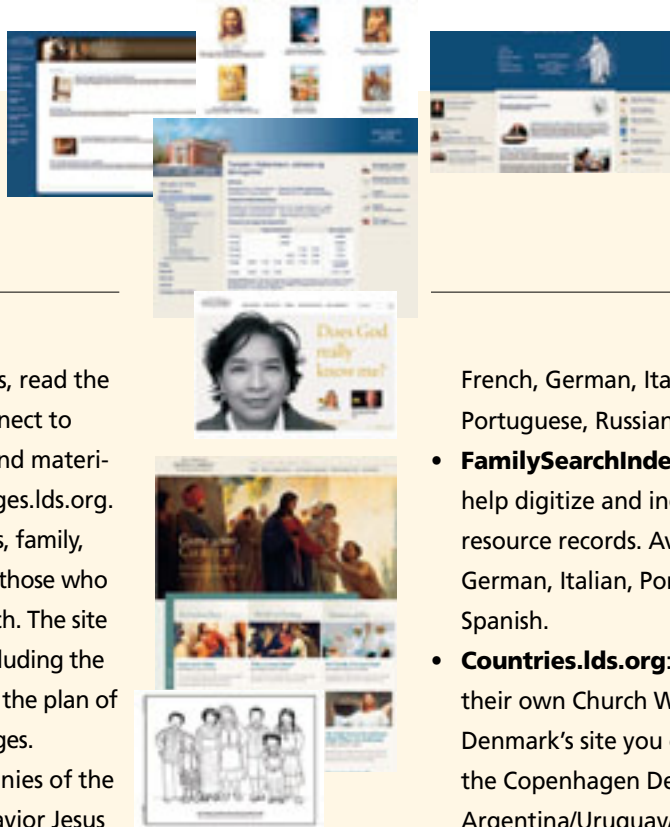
Does God really know me?

s, read the
nect to
nd materi-
ges.lds.org.
s, family,
those who
th. The site
luding the
the plan of
ges.
nies of the
avior Jesus

French, German, Ita
Portuguese, Russian

• FamilySearchInde
help digitize and in
resource records. Av
German, Italian, Por
Spanish.

• Countries.lds.org:
their own Church W
Denmark's site you
the Copenhagen De
Argentina/Uruguay